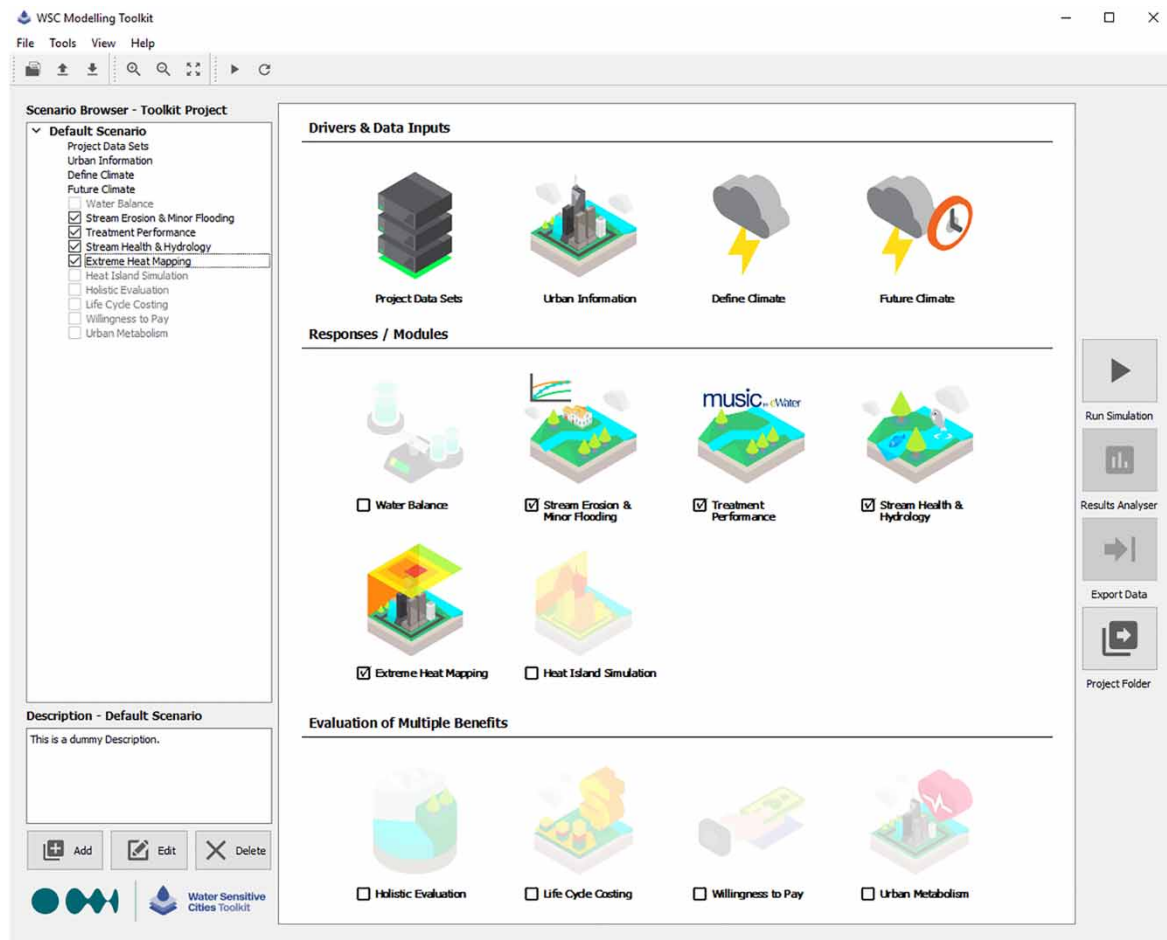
WSC Modelling Toolkit

File Tools View Help

Scenario Browser - Toolkit Project

Default Scenario
Project Data Sets
Urban Information
Define Climate
Future Climate
☐ Water Balance
☑ Stream Erosion & Minor Flooding
☑ Treatment Performance
☑ Stream Health & Hydrology
☑ Extreme Heat Mapping
☐ Heat Island Simulation
☐ Holistic Evaluation
☐ Life Cycle Costing
☐ Willingness to Pay
☐ Urban Metabolism

Description - Default Scenario

This is a dummy Description.

Add Edit Delete

Water Sensitive Cities Toolkit

Drivers & Data Inputs

Project Data Sets
Urban Information
Define Climate
Future Climate

Responses / Modules

music by eWater

☐ Water Balance
☑ Stream Erosion & Minor Flooding
☑ Treatment Performance
☑ Stream Health & Hydrology
☑ Extreme Heat Mapping
☐ Heat Island Simulation

Evaluation of Multiple Benefits

☐ Holistic Evaluation
☐ Life Cycle Costing
☐ Willingness to Pay
☐ Urban Metabolism

Run Simulation
Results Analyser
Export Data
Project Folder